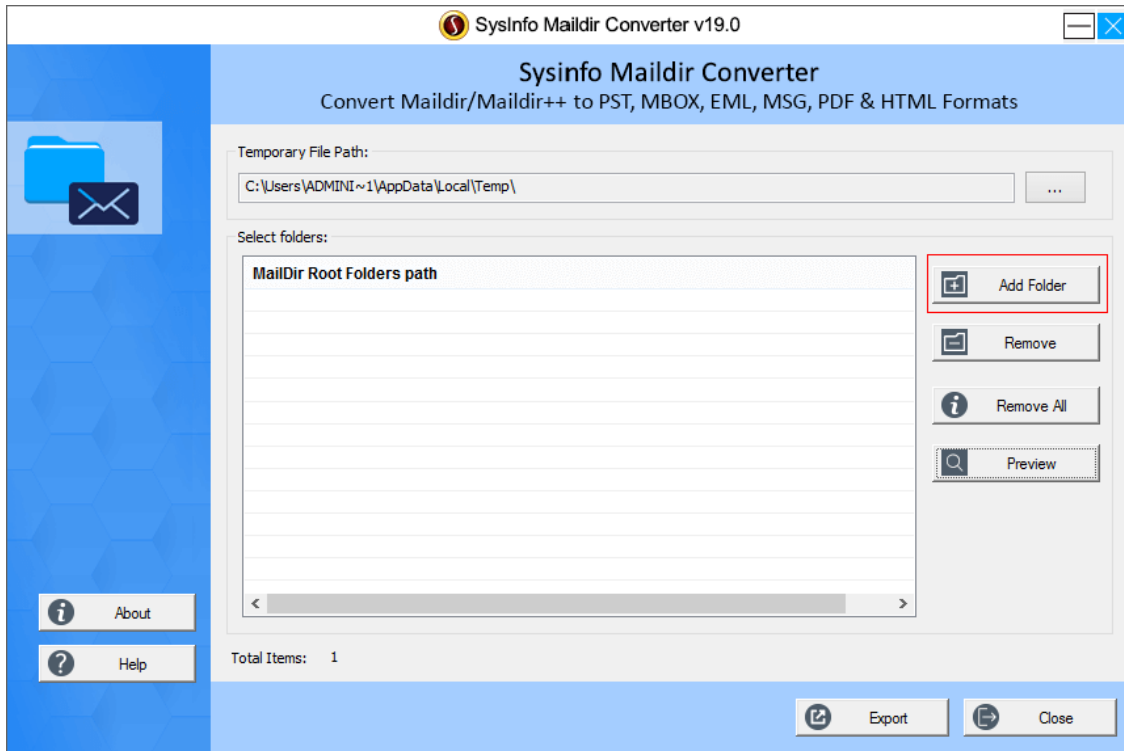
SysInfo Maildir Converter v19.0

Sysinfo Maildir Converter
Convert Maildir/Maildir++ to PST, MBOX, EML, MSG, PDF & HTML Formats

Temporary File Path:
C:\Users\ADMINI~1\AppData\Local\Temp\
...

Select folders:
MailDir Root Folders path

Add Folder
Remove
Remove All
Preview

About
Help

Total Items: 1

Export
Close